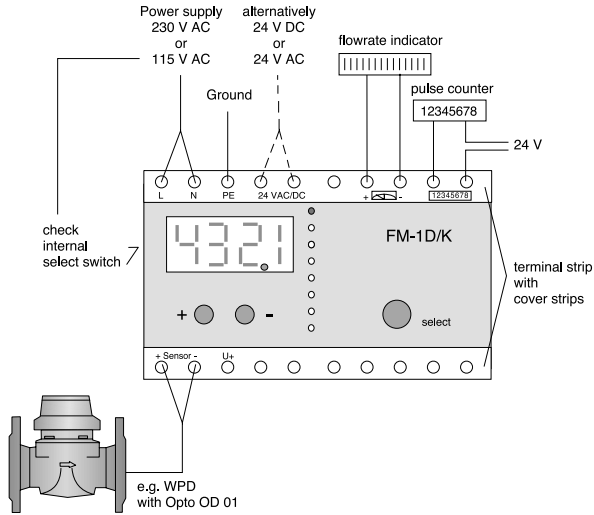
Power supply
230 V AC
or
115 V AC

alternatively
24 V DC
or
24 V AC

flowrate indicator

pulse counter
12345678

Ground

24 V

L N PE 24 VAC/DC + - 12345678

check internal select switch

4321

FM-1D/K

terminal strip with cover strips

+ -

select

+ Sensor - U+

e.g. WPD
with Opto OD 01